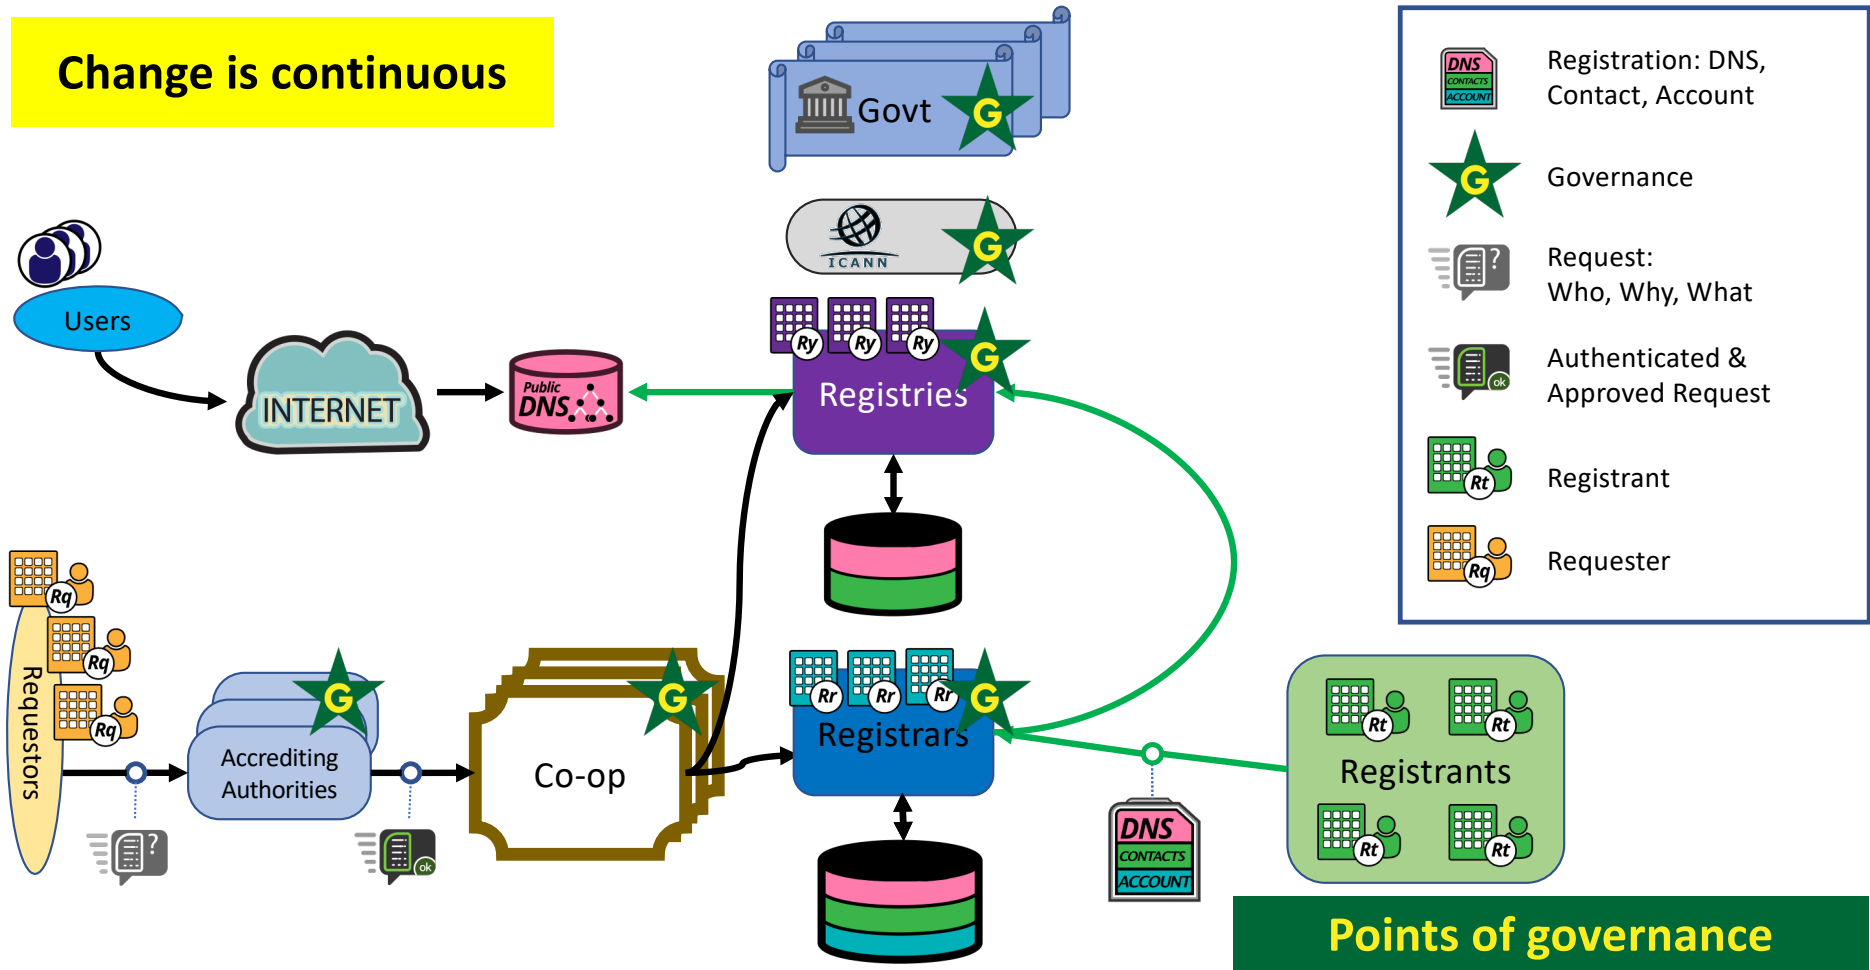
Change is continuous

Govt G

ICANN G

Users

INTERNET

Public DNS

Ry Ry Ry G

Registries

Rq

Rq

Rq

Requestors

G

Accrediting Authorities

G

Co-op

Rr Rr Rr G

Registrars

DNS CONTACTS ACCOUNT

Rt Rt

Registrants

Rt Rt

DNS CONTACTS ACCOUNT Registration: DNS, Contact, Account

G Governance

Request: Who, Why, What

ok Authenticated & Approved Request

Rt Registrant

Rq Requester

Points of governance